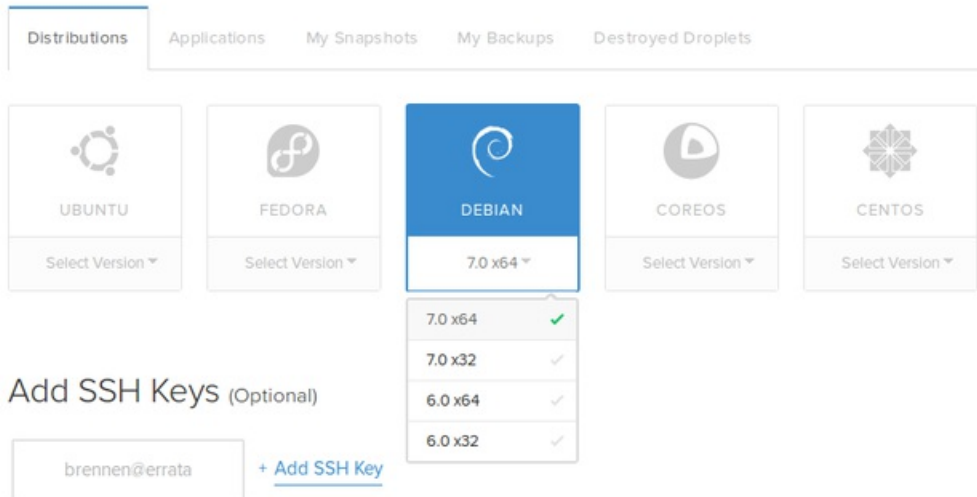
Distributions Applications My Snapshots My Backups Destroyed Droplets

UBUNTU
Select Version

FEDORA
Select Version

DEBIAN
7.0 x64

COREOS
Select Version

CENTOS
Select Version

7.0 x64 ✓
7.0 x32 ✓
6.0 x64 ✓
6.0 x32 ✓

Add SSH Keys (Optional)

brennen@errata

+ Add SSH Key